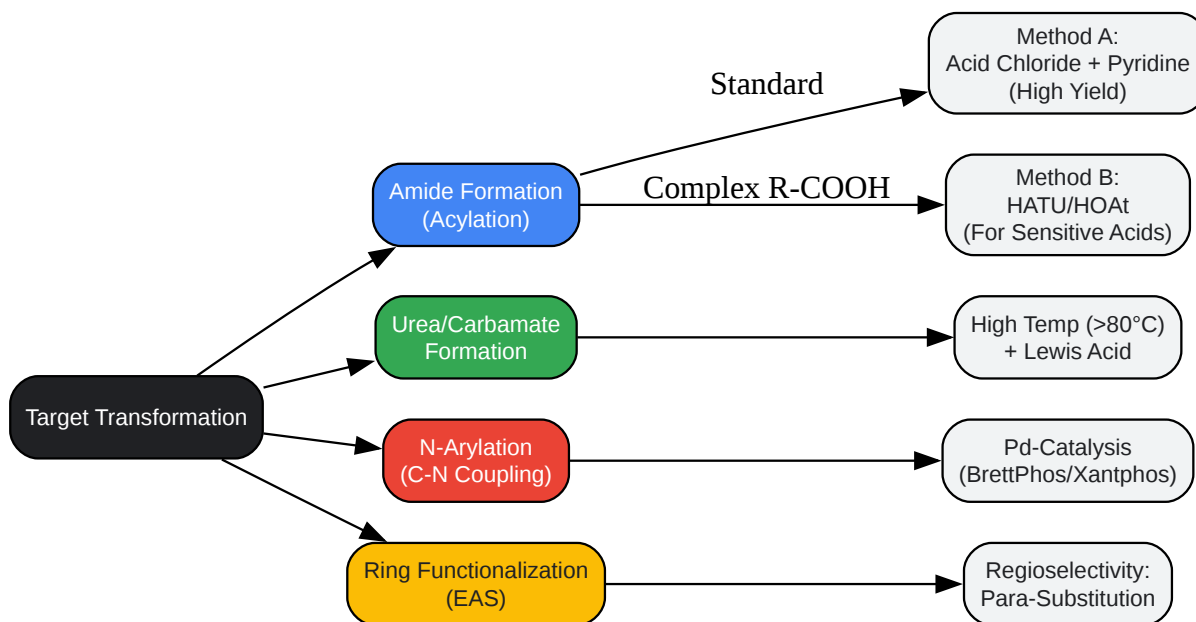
Target Transformation

Amide Formation
(Acylation)

Standard

Method A:
Acid Chloride + Pyridine
(High Yield)

Complex R-COOH

Method B:
HATU/HOAt
(For Sensitive Acids)

Urea/Carbamate
Formation

High Temp (>80°C)
+ Lewis Acid

N-Arylation
(C-N Coupling)

Pd-Catalysis
(BrettPhos/Xantphos)

Ring Functionalization
(EAS)

Regioselectivity:
Para-Substitution